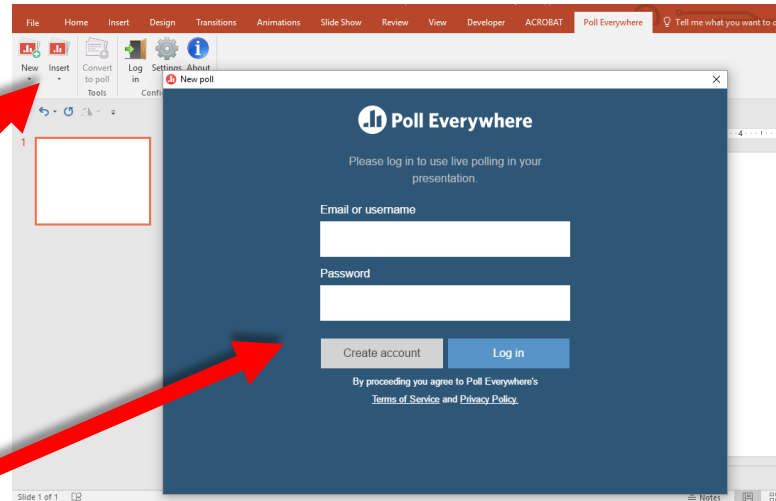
File Home Insert Design Transitions Animations Slide Show Review View Developer ACROBAT Poll Everywhere Tell me what you want to d

New Insert Convert to poll Log in Settings About

Tools Conf

1

New poll

Poll Everywhere

Please log in to use live polling in your presentation.

Email or username

Password

Create account Log in

By proceeding you agree to Poll Everywhere's Terms of Service and Privacy Policy.

Slide 1 of 1

Notes